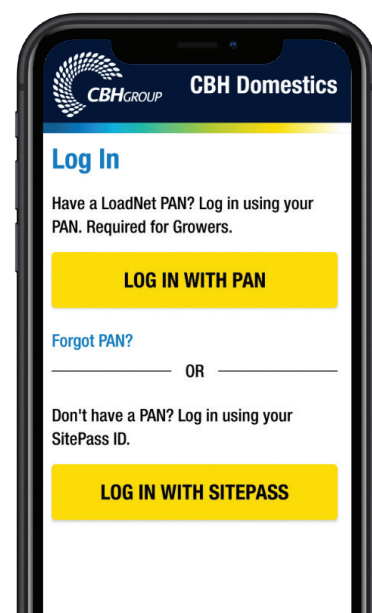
CBHGROUP CBH Domestics

Log In

Have a LoadNet PAN? Log in using your PAN. Required for Growers.

LOG IN WITH PAN

Forgot PAN?

OR

Don't have a PAN? Log in using your SitePass ID.

LOG IN WITH SITEPASS